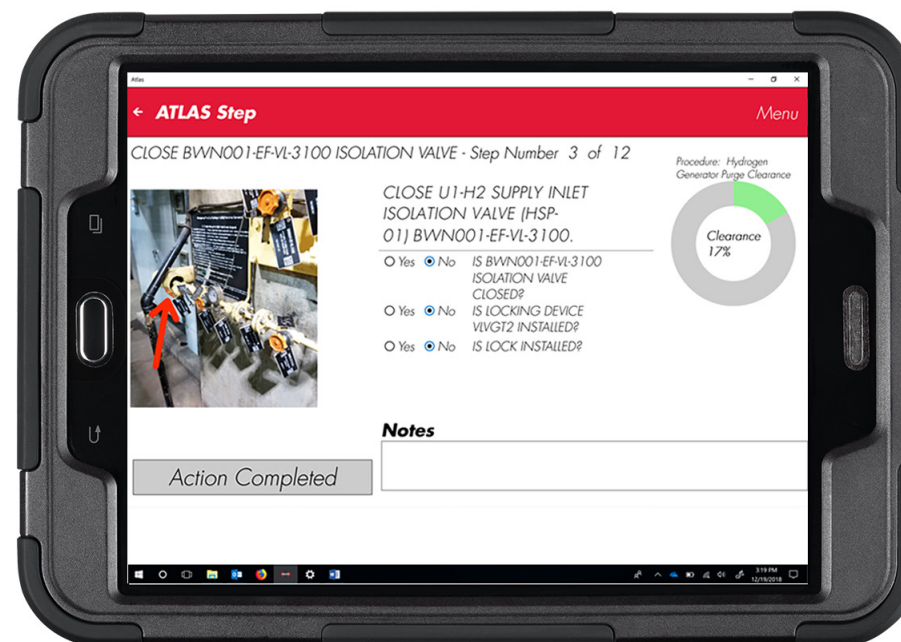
Atlas

← ATLAS Step

Menu

CLOSE BWN001-EF-VL-3100 ISOLATION VALVE - Step Number 3 of 12

Procedure: Hydrogen Generator Purge Clearance

CLOSE U1-H2 SUPPLY INLET ISOLATION VALVE (HSP-01) BWN001-EF-VL-3100.

Clearance 17%

○ Yes ◉ No IS BWN001-EF-VL-3100 ISOLATION VALVE CLOSED?

○ Yes ◉ No IS LOCKING DEVICE VLVGT2 INSTALLED?

○ Yes ◉ No IS LOCK INSTALLED?

Notes

Action Completed

3:19 PM
12/19/2018